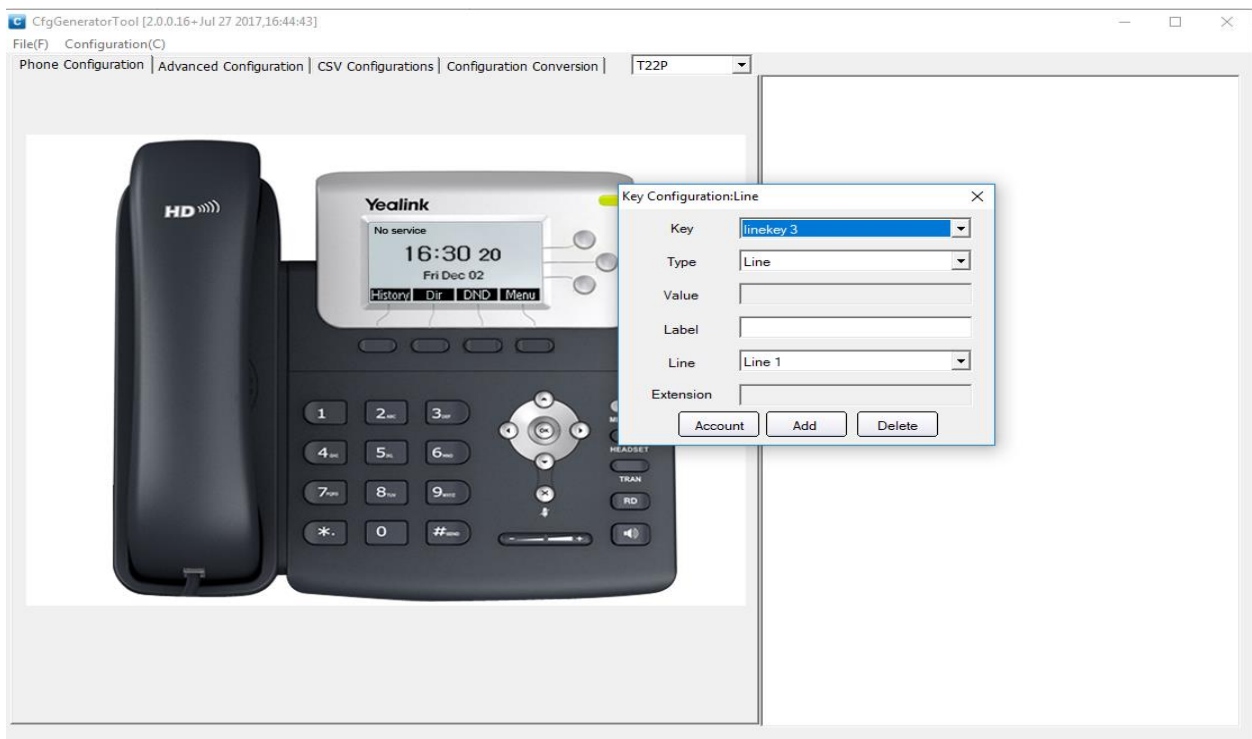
CfgGeneratorTool [2.0.0.16+Jul 27 2017,16:44:43]

File(F) Configuration(C)

Phone Configuration | Advanced Configuration | CSV Configurations | Configuration Conversion | T22P

HD

Yealink

No service

16:30 20

Fri Dec 02

History Dir DND Menu

1 2 3

4 5 6

7 8 9

*. 0 #

HEADSET

TRAN

RD

Key Configuration:Line

Key linekey 3

Type Line

Value

Label

Line Line 1

Extension

Account Add Delete